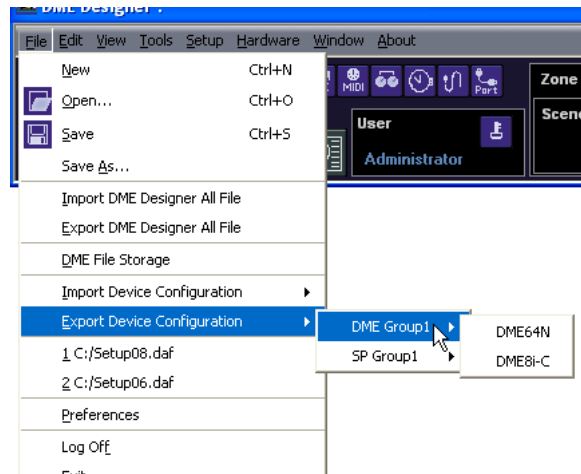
DME Designer -

File Edit View Tools Setup Hardware Window About

MIDI Port

Zone

User

Administrator

Scene

New Ctrl+N

Open... Ctrl+O

Save Ctrl+S

Save As...

Import DME Designer All File

Export DME Designer All File

DME File Storage

Import Device Configuration

Export Device Configuration

1 C:/Setup08.daf

2 C:/Setup06.daf

Preferences

Log Off

DME Group1

SP Group1

DME64N

DME8i-C